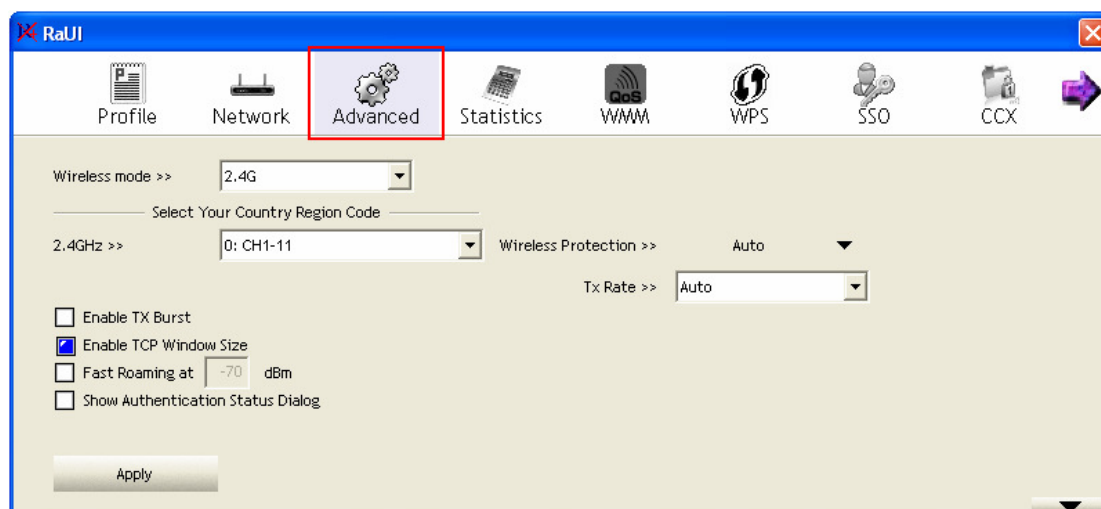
RaUI

Profile Network Advanced Statistics QoS WMM WPS SSO CCX

Wireless mode >> 2.4G

Select Your Country Region Code

2.4GHz >> 0: CH1-11

Wireless Protection >> Auto

Tx Rate >> Auto

Enable TX Burst

Enable TCP Window Size

Fast Roaming at -70 dBm

Show Authentication Status Dialog

Apply